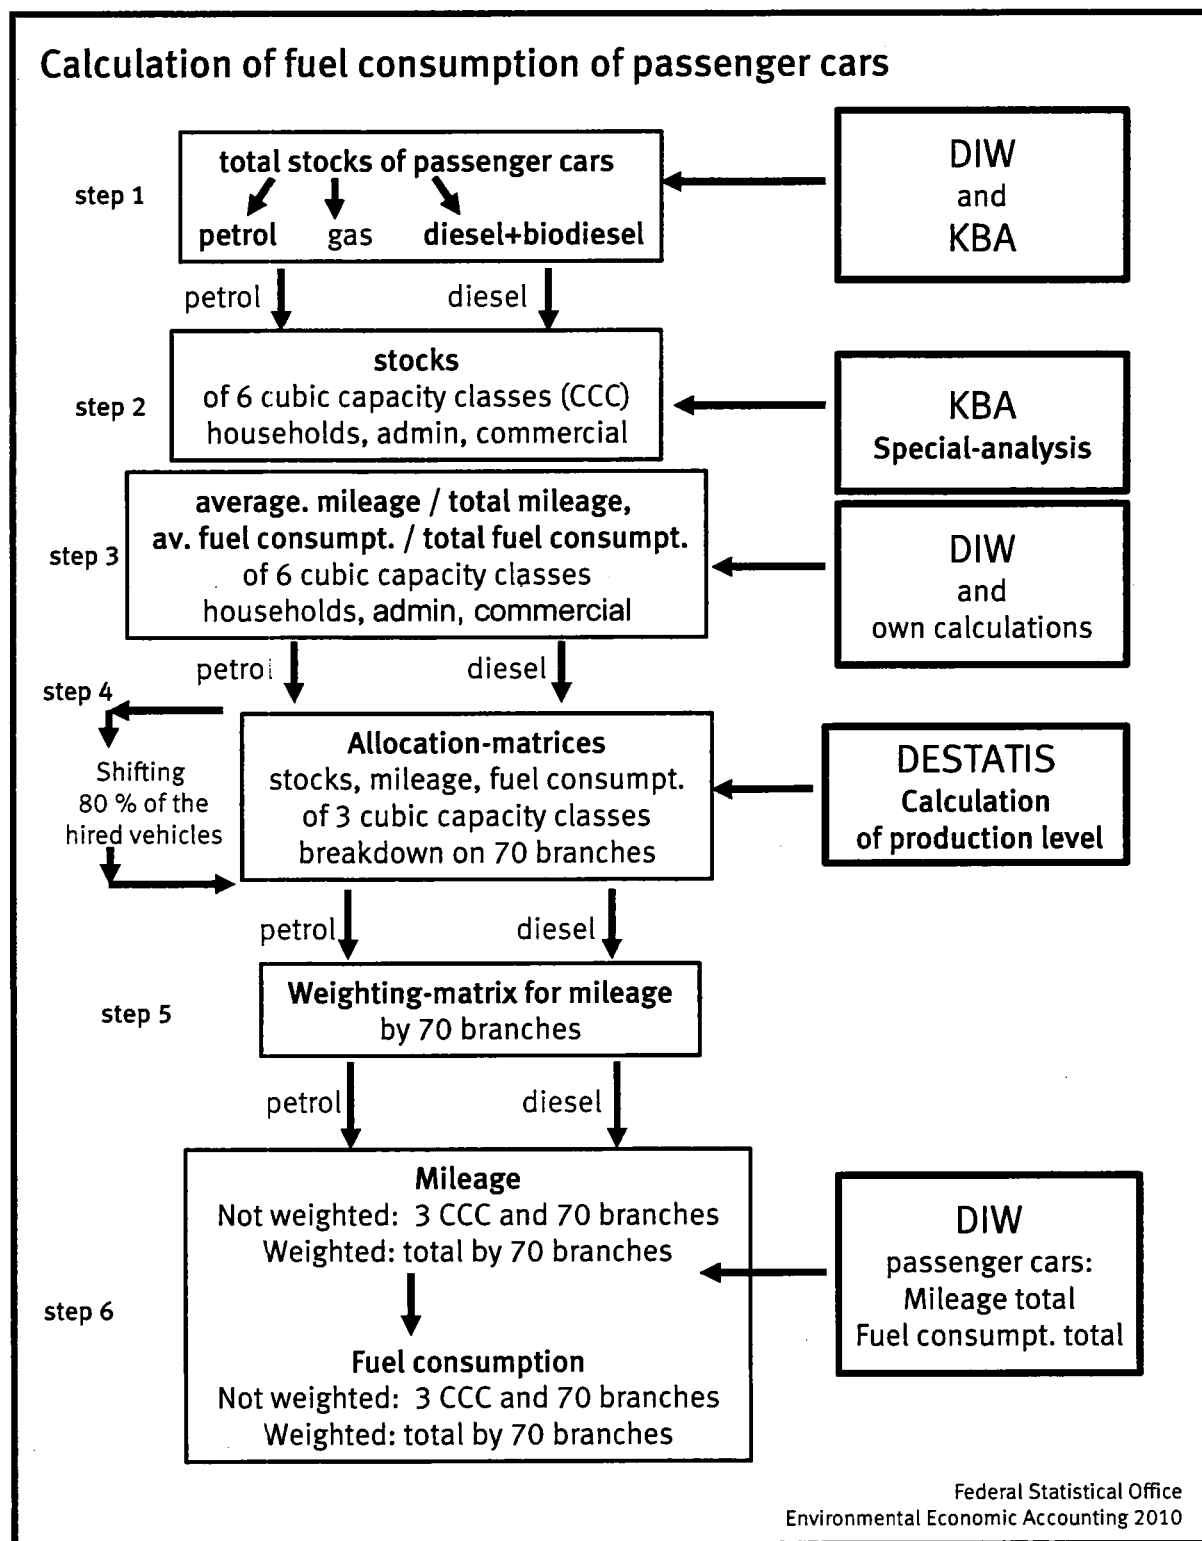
Calculation of fuel consumption of passenger cars

step 1

total stocks of passenger cars
petrol gas diesel+biodiesel

DIW
and
KBA

petrol diesel

step 2

stocks
of 6 cubic capacity classes (CCC)
households, admin, commercial

KBA
Special-analysis

step 3

average. mileage / total mileage,
av. fuel consumpt. / total fuel consumpt.
of 6 cubic capacity classes
households, admin, commercial

DIW
and
own calculations

petrol diesel

step 4

Shifting
80 % of the
hired vehicles

Allocation-matrices
stocks, mileage, fuel consumpt.
of 3 cubic capacity classes
breakdown on 70 branches

DESTATIS
Calculation
of production level

petrol diesel

step 5

Weighting-matrix for mileage
by 70 branches

petrol diesel

step 6

Mileage
Not weighted: 3 CCC and 70 branches
Weighted: total by 70 branches

Fuel consumption
Not weighted: 3 CCC and 70 branches
Weighted: total by 70 branches

DIW
passenger cars:
Mileage total
Fuel consumpt. total

Federal Statistical Office
Environmental Economic Accounting 2010